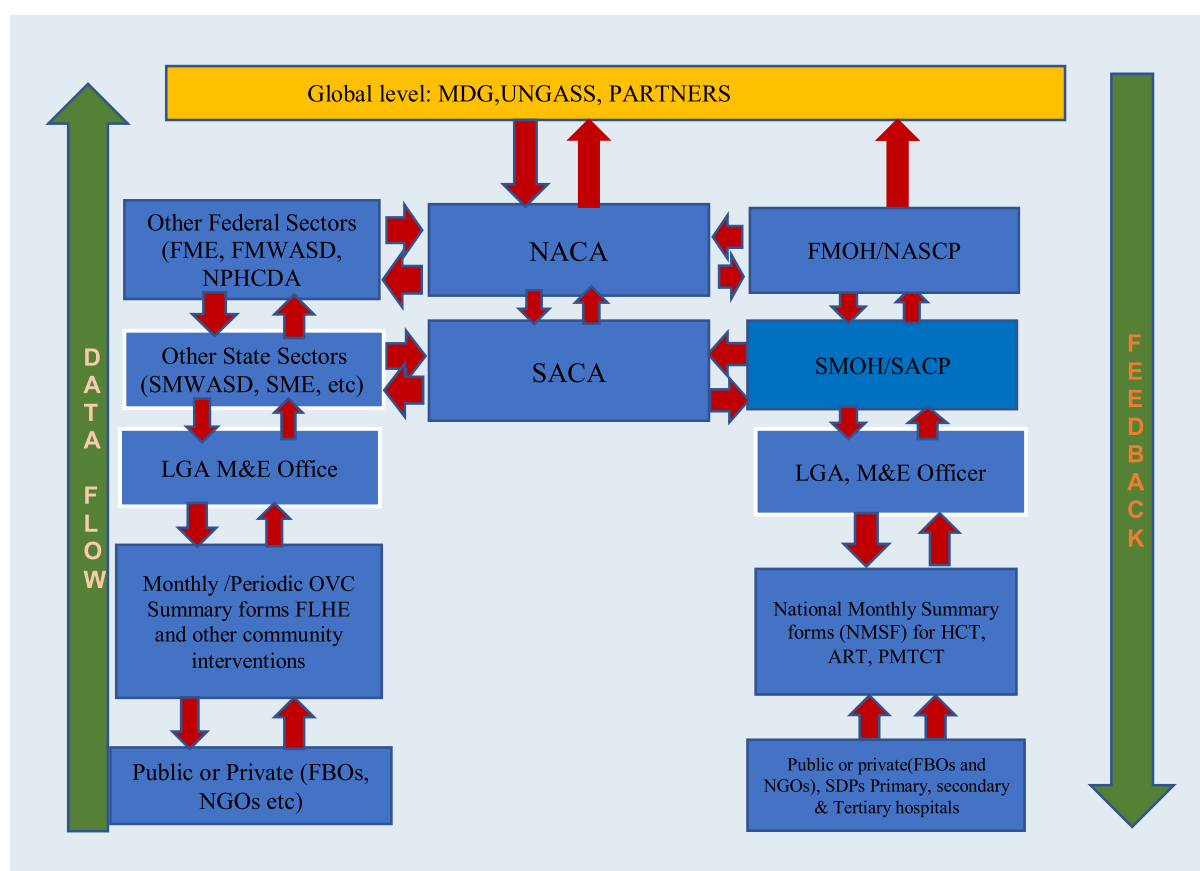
Global level: MDG,UNGASS, PARTNERS

DATA FLOW

Other Federal Sectors (FME, FMWASD, NPHCDA

NACA

FMOH/NASCP

Other State Sectors (SMWASD, SME, etc)

SACA

SMOH/SACP

LGA M&E Office

LGA, M&E Officer

Monthly /Periodic OVC Summary forms FLHE and other community interventions

National Monthly Summary forms (NMSF) for HCT, ART, PMTCT

Public or Private (FBOs, NGOs etc)

Public or private(FBOs and NGOs), SDPs Primary, secondary & Tertiary hospitals

FEEDBACK